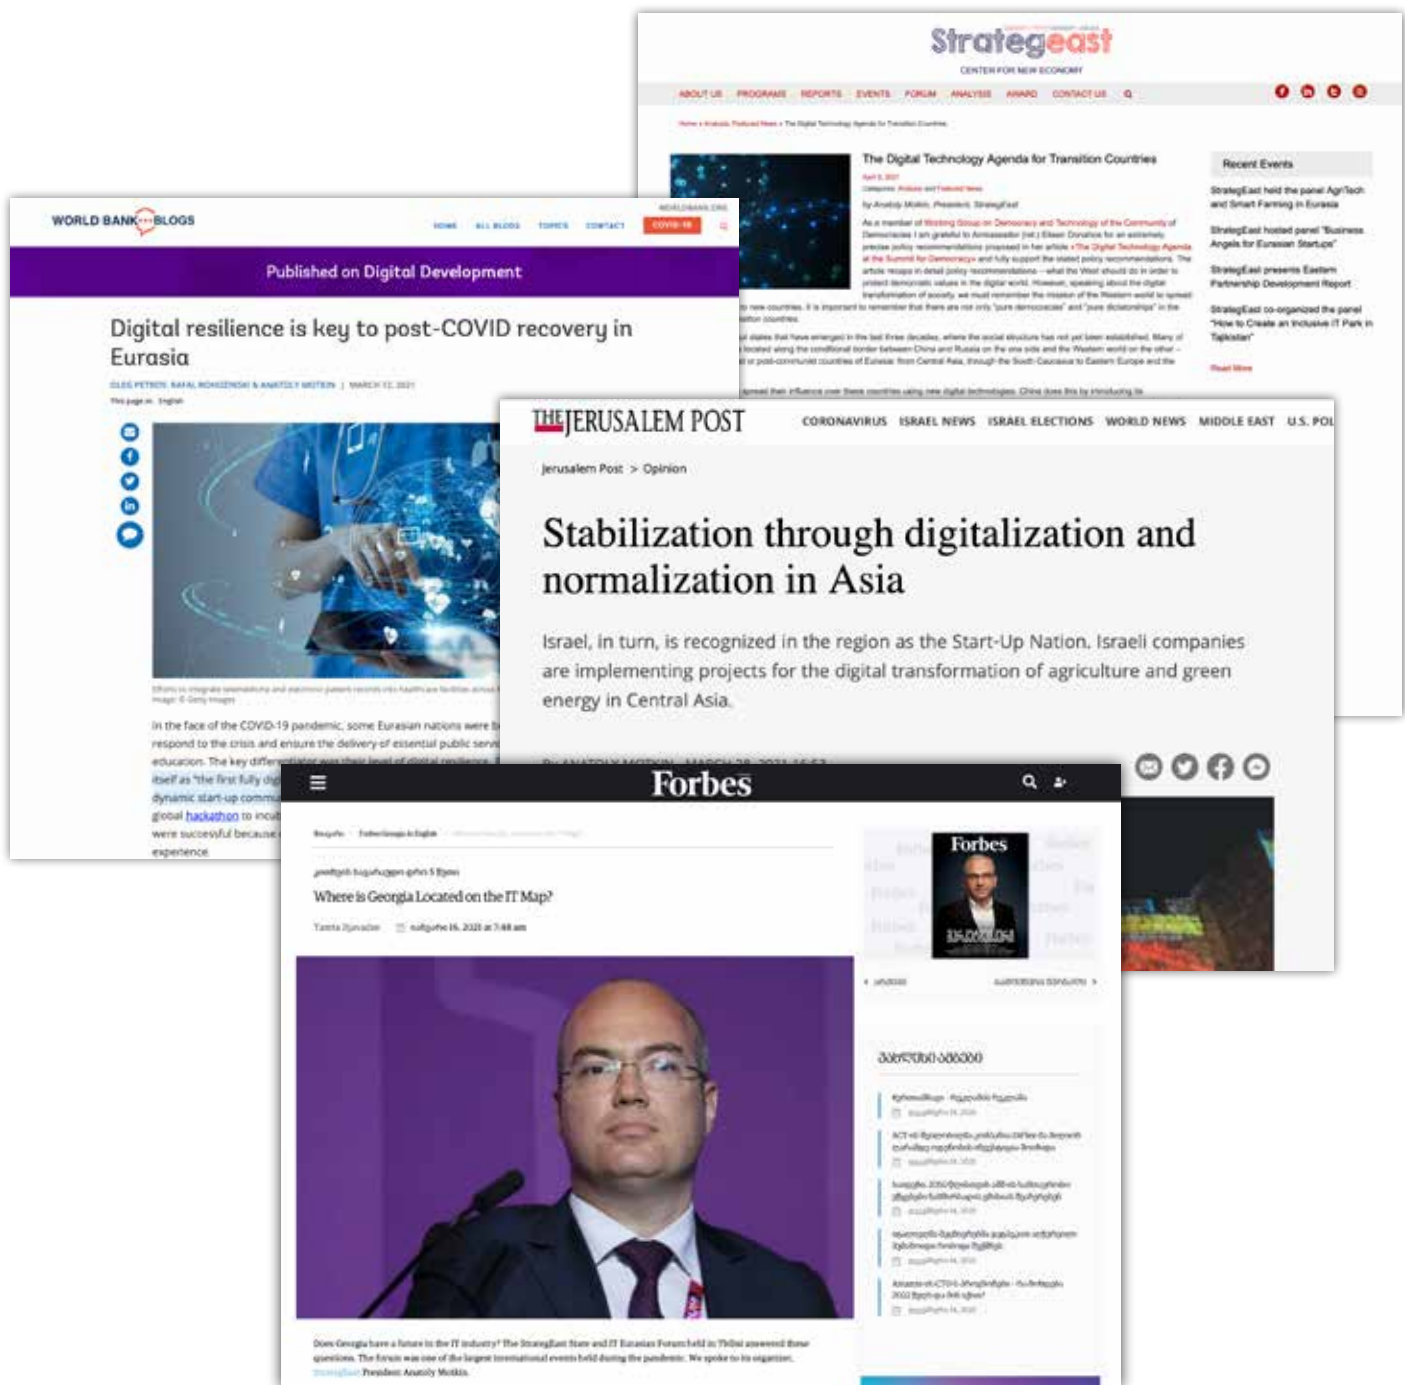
Strategeast
CENTER FOR NEW ECONOMY

ABOUT US PROGRAMS REPORTS EVENTS FORUM ANALYSIS AWARD CONTACT US

The Digital Technology Agenda for Transition Countries

Recent Events

StrategEast held the panel AgriTech and Smart Farming in Eurasia

StrategEast hosted panel "Business Angels for Eurasian Startups"

StrategEast presents Eastern Partnership Development Report

StrategEast co-organized the panel "How to Create an Inclusive IT Park in Tajikistan"

Read More

WORLD BANK BLOGS

HOME ALL BLOGS TOPICS CONTACT COVID-19

Published on Digital Development

Digital resilience is key to post-COVID recovery in Eurasia

OLEG PETROV, RAFAL ROHOZINSKI & ANATOLY MOTKIN | MARCH 12, 2021

In the face of the COVID-19 pandemic, some Eurasian nations were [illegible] respond to the crisis and ensure the delivery of essential public serv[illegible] education. The key differ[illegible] itself as "the first fully dig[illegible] dynamic start-up commu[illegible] global hackathon to incub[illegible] were successful because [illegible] experience.

THE JERUSALEM POST

CORONAVIRUS ISRAEL NEWS ISRAEL ELECTIONS WORLD NEWS MIDDLE EAST U.S. POL

Jerusalem Post > Opinion

Stabilization through digitalization and normalization in Asia

Israel, in turn, is recognized in the region as the Start-Up Nation. Israeli companies are implementing projects for the digital transformation of agriculture and green energy in Central Asia.

Forbes

Where is Georgia Located on the IT Map?

Forbes

Does Georgia have a future in the IT industry? The StrategEast State and IT Eurasian Forum held in Tbilisi answered these questions. The forum was one of the largest international events held during the pandemic. We spoke to its organizer, StrategEast President Anatoly Motkin.